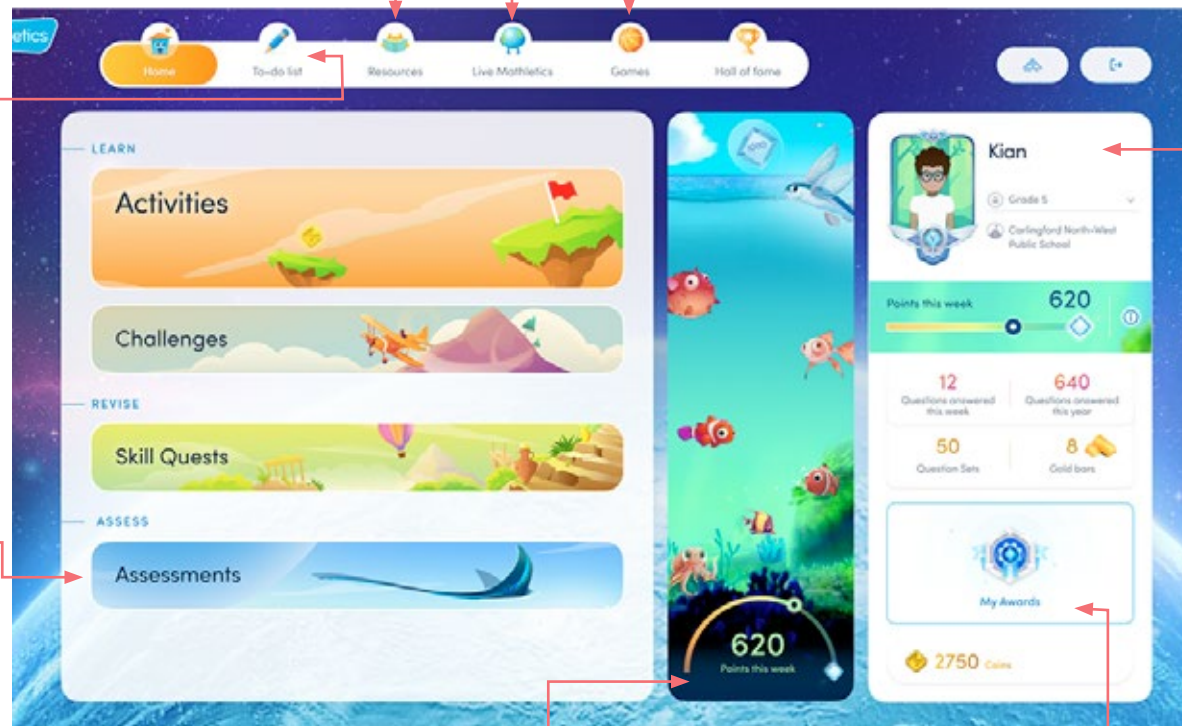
etics

Home
To-do list
Resources
Live Mathletics
Games
Hall of fame

LEARN
Activities
Challenges
REVISE
Skill Quests
ASSESS
Assessments

620
Points this week

Kian
Grade 5
Carlingford North-West Public School
Points this week
620
12
Questions answered this week
640
Questions answered this year
50
Question Sets
8
Gold bars
My Awards
2750 Coins